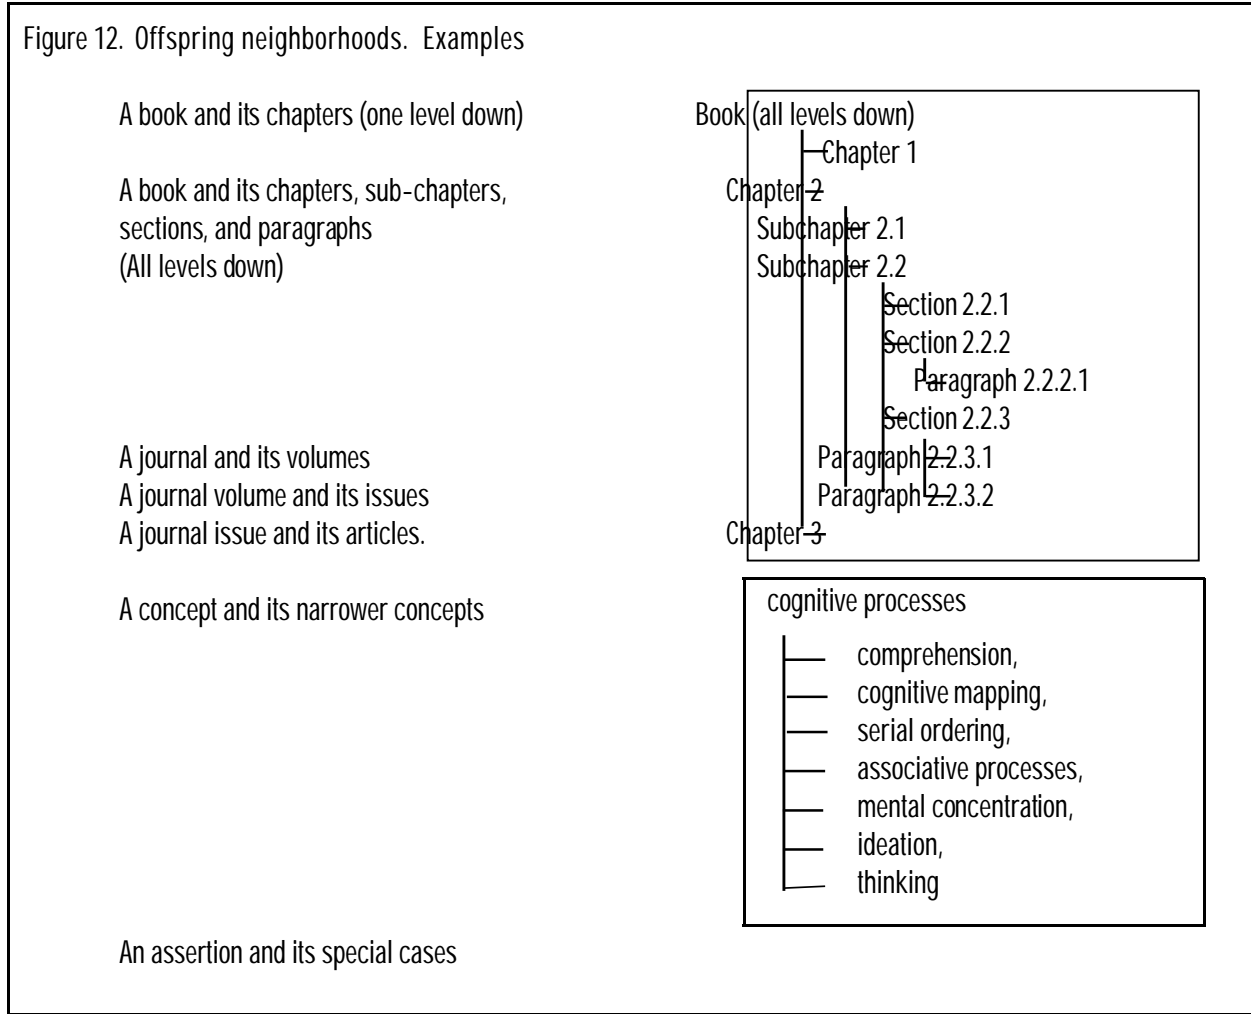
Figure 12. Offspring neighborhoods. Examples

A book and its chapters (one level down)

A book and its chapters, sub-chapters, sections, and paragraphs
(All levels down)

A journal and its volumes
A journal volume and its issues
A journal issue and its articles.

A concept and its narrower concepts

An assertion and its special cases

Book (all levels down)
Chapter 1
Chapter 2
Subchapter 2.1
Subchapter 2.2
Section 2.2.1
Section 2.2.2
Paragraph 2.2.2.1
Section 2.2.3
Paragraph 2.2.3.1
Paragraph 2.2.3.2
Chapter 3

cognitive processes
comprehension,
cognitive mapping,
serial ordering,
associative processes,
mental concentration,
ideation,
thinking